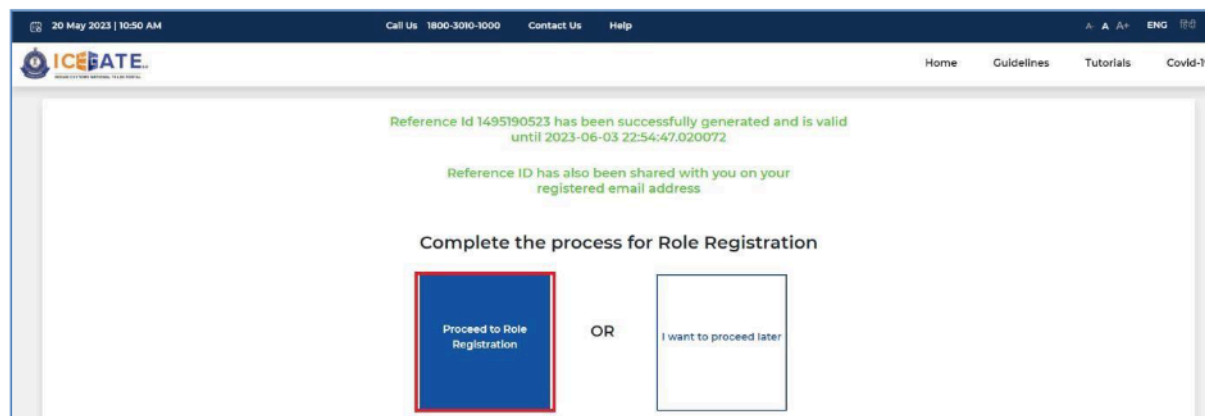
20 May 2023 | 10:50 AM

Call Us 1800-3010-1000

Contact Us

Help

A- A A+ ENG हिंदी

ICEGATE

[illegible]

Home

Guidelines

Tutorials

Covid-1

Reference Id 1495190523 has been successfully generated and is valid until 2023-06-03 22:54:47.020072

Reference ID has also been shared with you on your registered email address

Complete the process for Role Registration

Proceed to Role Registration

OR

I want to proceed later